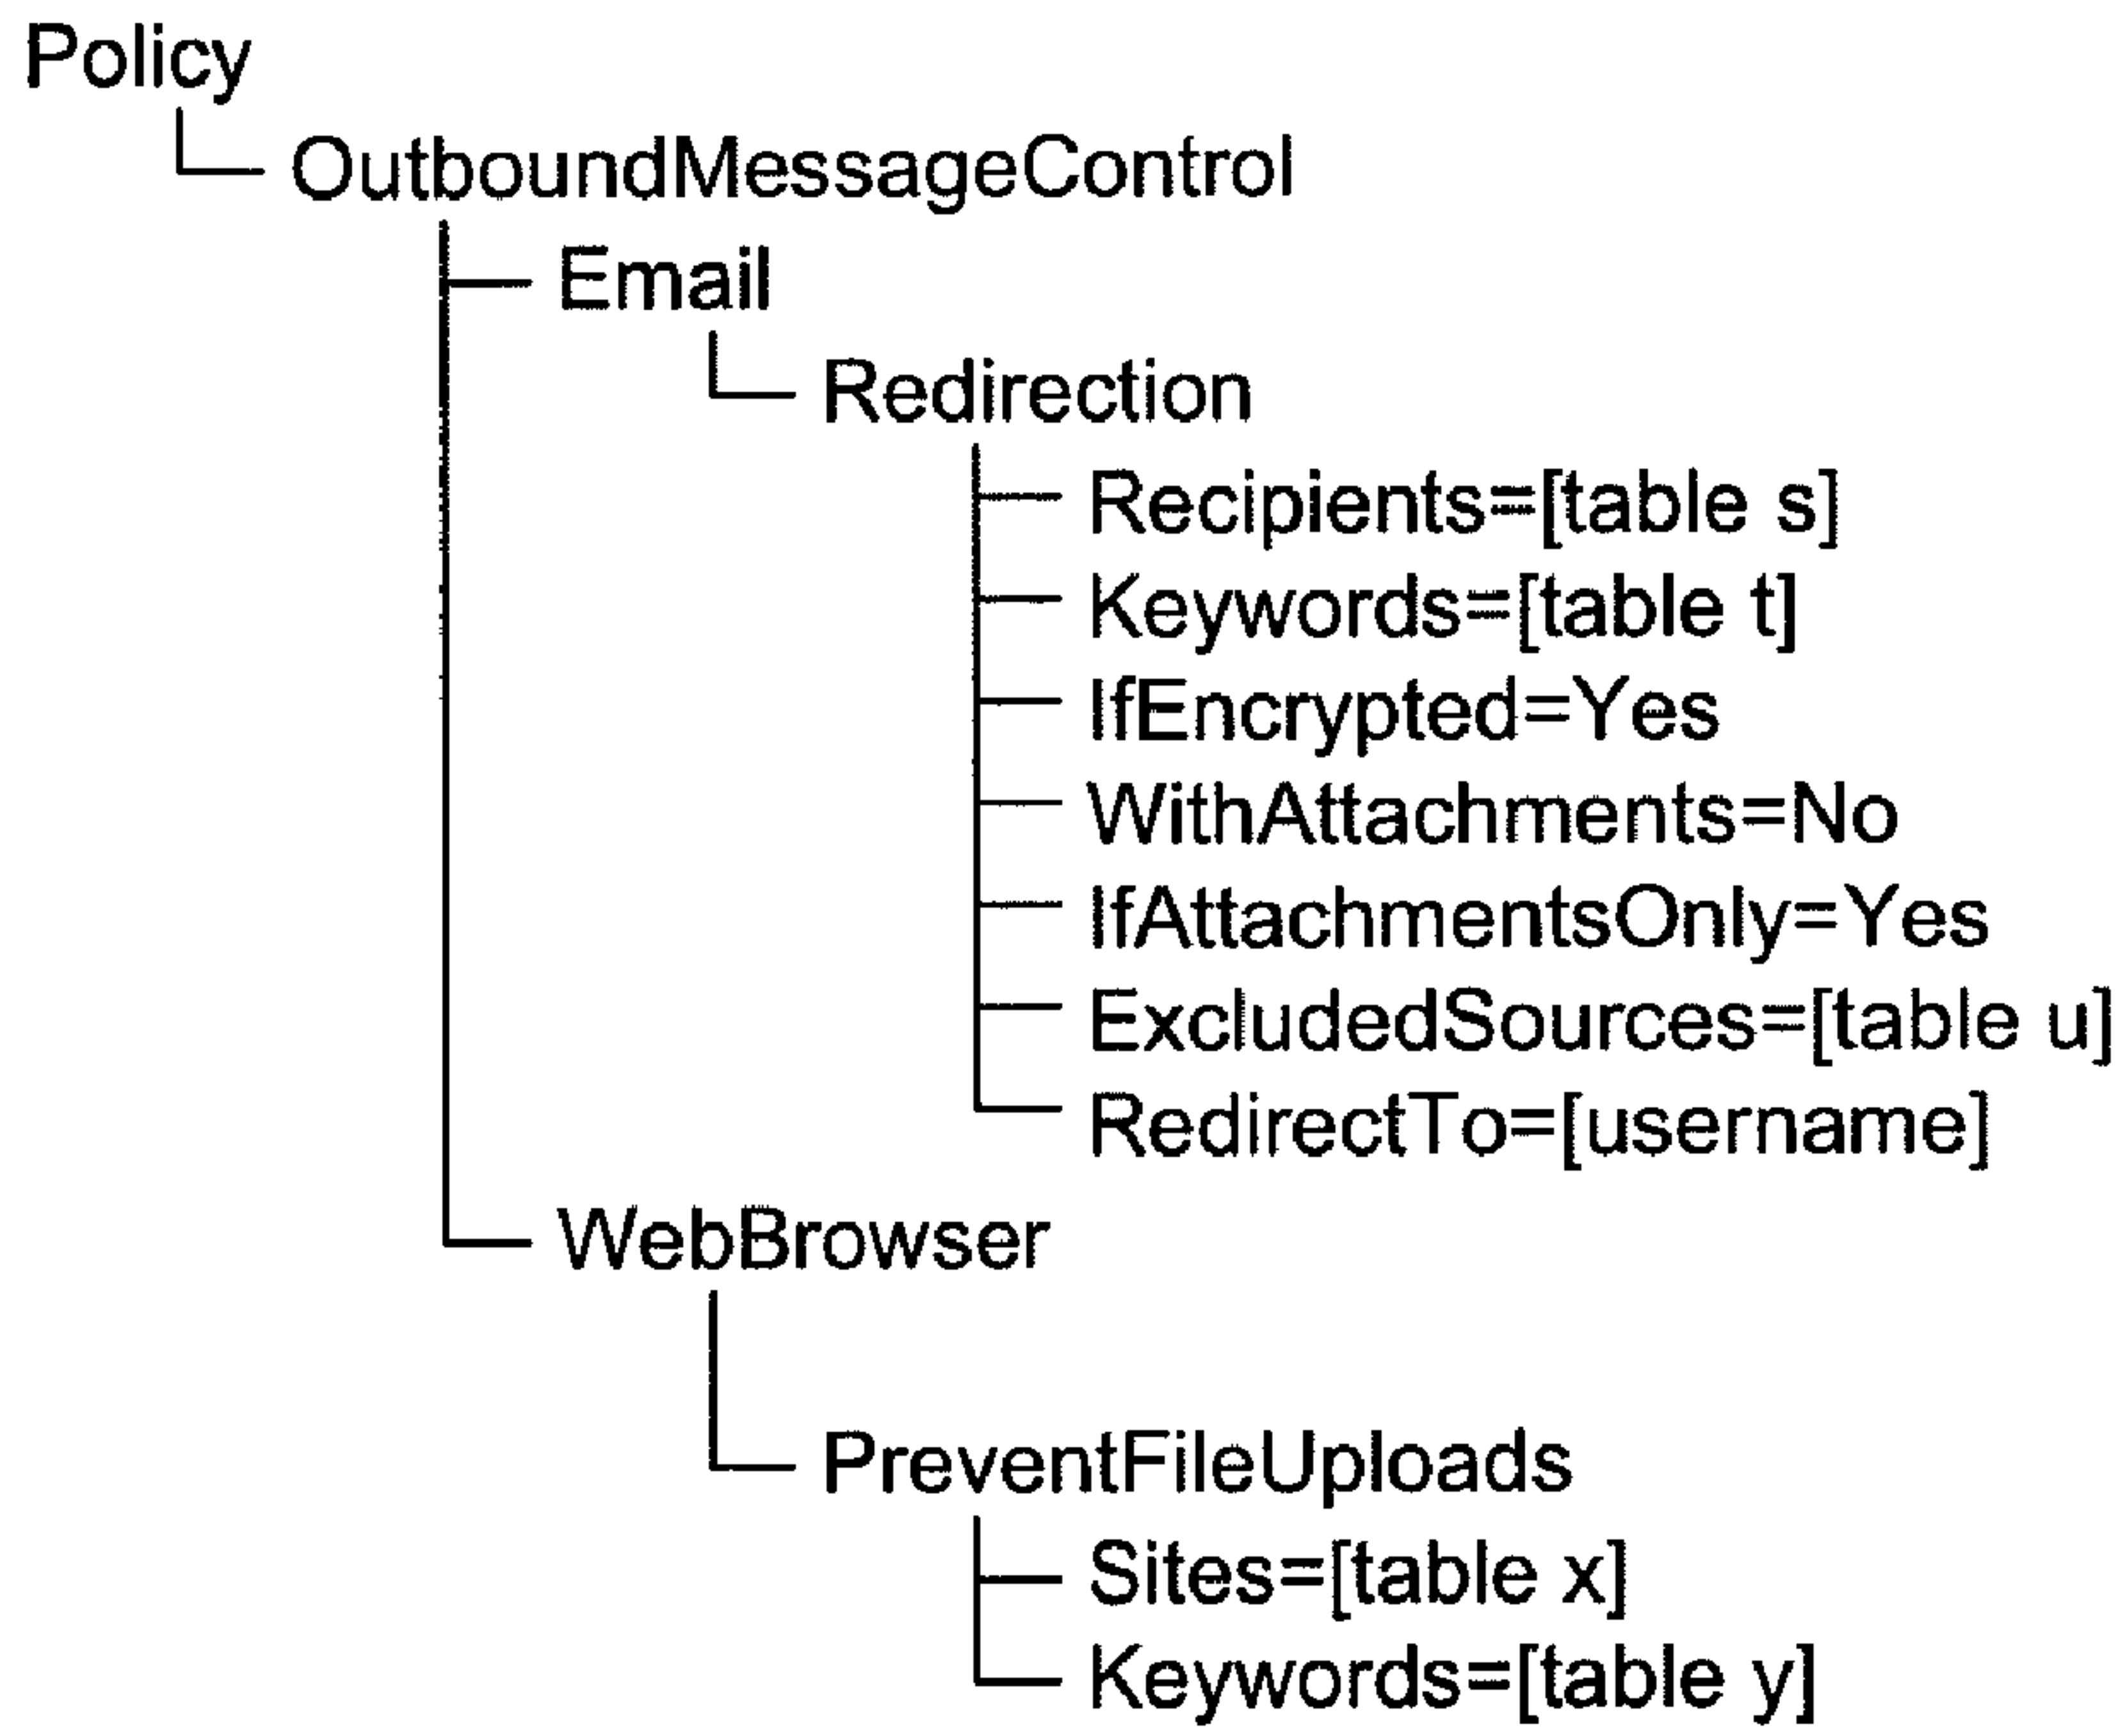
Policy
OutboundMessageControl
Email
Redirection
Recipients=[table s]
Keywords=[table t]
IfEncrypted=Yes
WithAttachments=No
IfAttachmentsOnly=Yes
ExcludedSources=[table u]
RedirectTo=[username]
WebBrowser
PreventFileUploads
Sites=[table x]
Keywords=[table y]